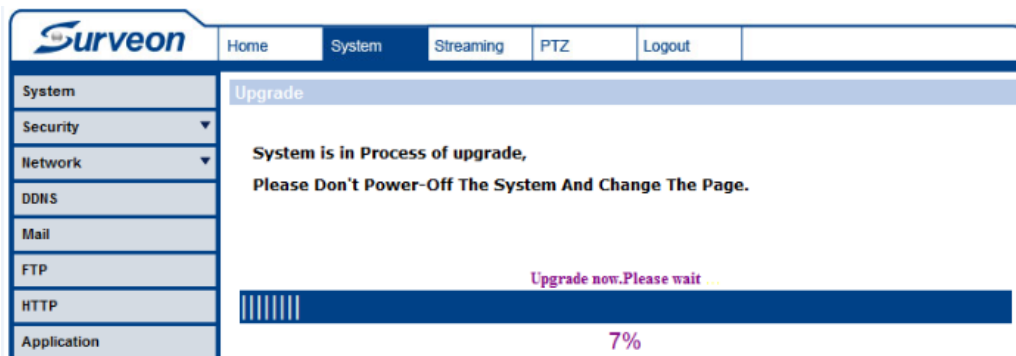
Surveon

Home
System
Streaming
PTZ
Logout

System
Security
Network
DDNS
Mail
FTP
HTTP
Application

Upgrade

System is in Process of upgrade,

Please Don't Power-Off The System And Change The Page.

Upgrade now.Please wait

7%